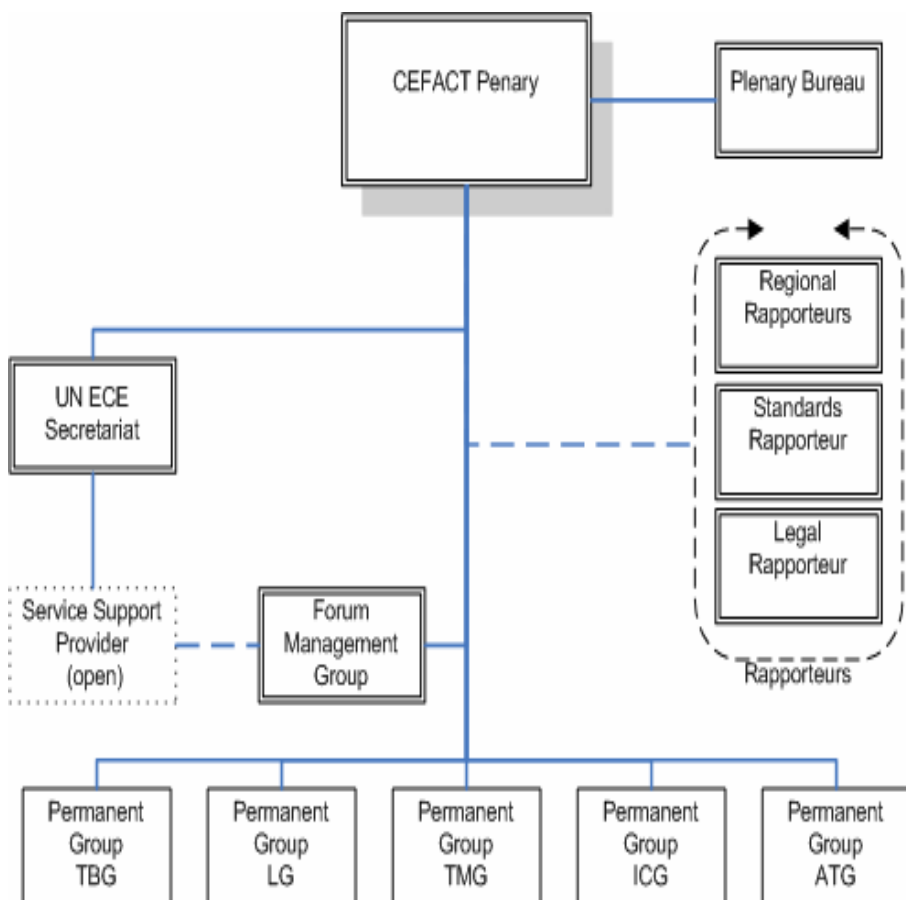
CEFACT Penary

Plenary Bureau

Regional Rapporteurs

Standards Rapporteur

Legal Rapporteur

Rapporteurs

UN ECE Secretariat

Service Support Provider (open)

Forum Management Group

Permanent Group TBG

Permanent Group LG

Permanent Group TMG

Permanent Group ICG

Permanent Group ATG